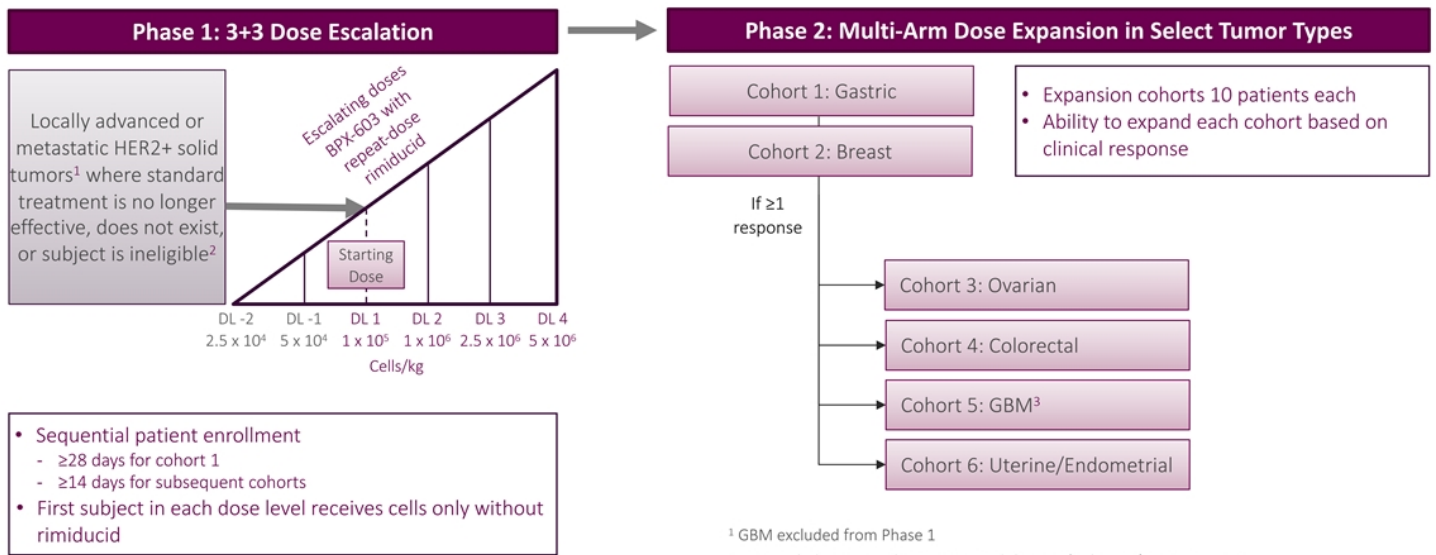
Phase 1: 3+3 Dose Escalation

Locally advanced or metastatic HER2+ solid tumors$^1$ where standard treatment is no longer effective, does not exist, or subject is ineligible$^2$

Escalating doses BPX-603 with repeat-dose rimiducid

Starting Dose

DL -2 $2.5 \times 10^4$

DL -1 $5 \times 10^4$

DL 1 $1 \times 10^5$

DL 2 $1 \times 10^6$

DL 3 $2.5 \times 10^6$

DL 4 $5 \times 10^6$

Cells/kg

• Sequential patient enrollment
- ≥28 days for cohort 1
- ≥14 days for subsequent cohorts
• First subject in each dose level receives cells only without rimiducid

Phase 2: Multi-Arm Dose Expansion in Select Tumor Types

Cohort 1: Gastric

Cohort 2: Breast

• Expansion cohorts 10 patients each
• Ability to expand each cohort based on clinical response

If ≥1 response

Cohort 3: Ovarian

Cohort 4: Colorectal

Cohort 5: GBM$^3$

Cohort 6: Uterine/Endometrial

$^1$ GBM excluded from Phase 1